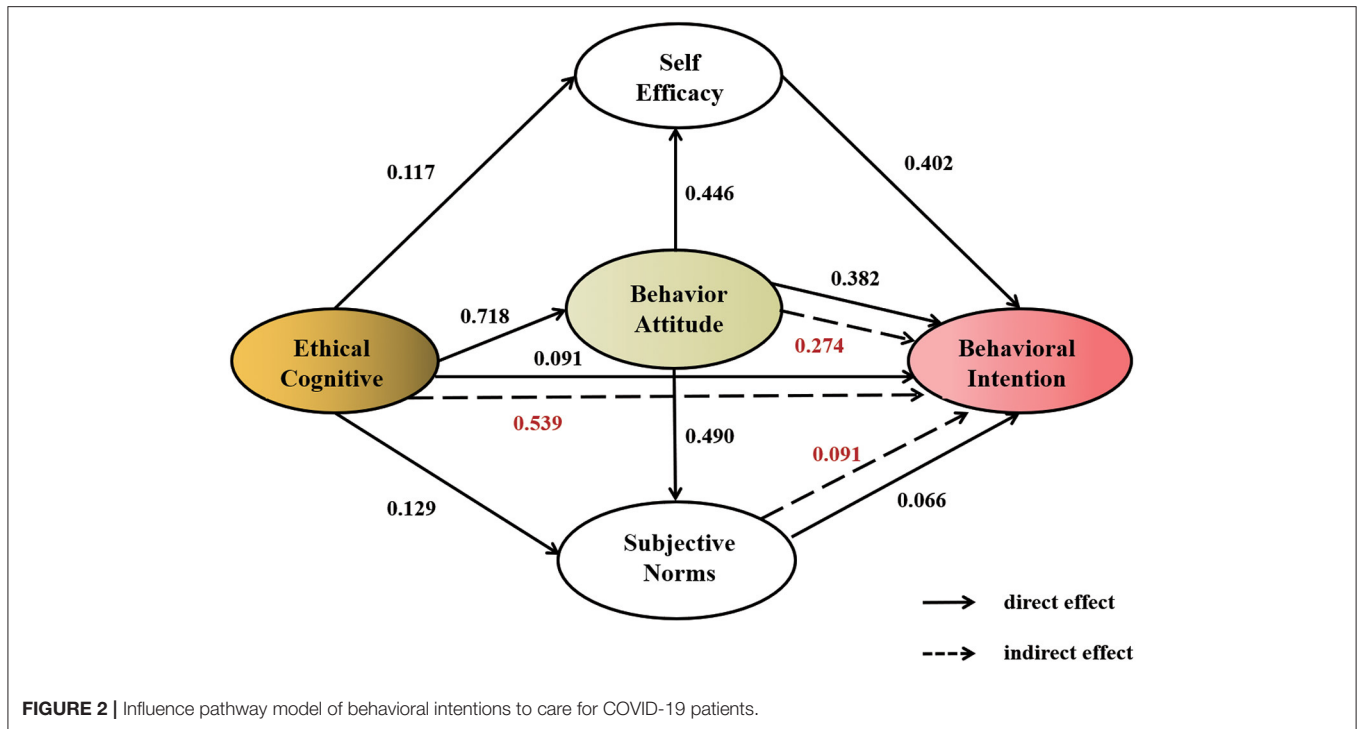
Self Efficacy

0.117

0.446

0.402

Behavior Attitude

0.382

0.718

Ethical Cognitive

0.091

0.274

Behavioral Intention

0.539

0.490

0.091

0.129

0.066

Subjective Norms

direct effect

indirect effect

**FIGURE 2 |** Influence pathway model of behavioral intentions to care for COVID-19 patients.